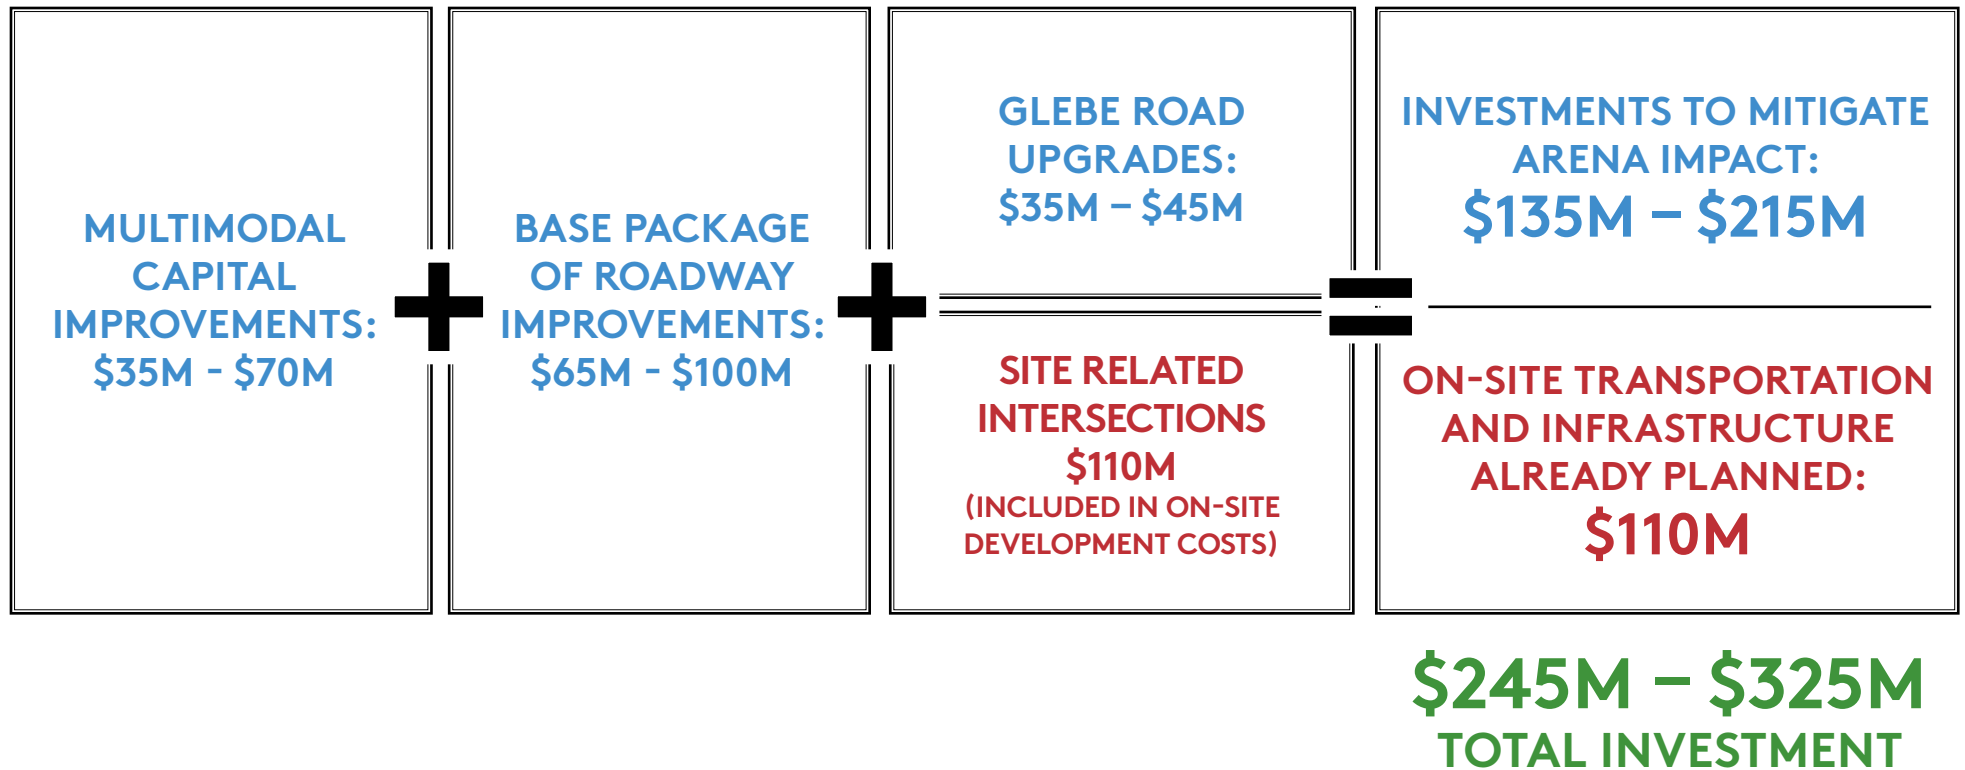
MULTIMODAL CAPITAL IMPROVEMENTS: \$35M - \$70M

+

BASE PACKAGE OF ROADWAY IMPROVEMENTS: \$65M - \$100M

+

GLEBE ROAD UPGRADES: \$35M – \$45M

SITE RELATED INTERSECTIONS \$110M (INCLUDED IN ON-SITE DEVELOPMENT COSTS)

=

INVESTMENTS TO MITIGATE ARENA IMPACT: \$135M – \$215M

ON-SITE TRANSPORTATION AND INFRASTRUCTURE ALREADY PLANNED: \$110M

\$245M – \$325M
TOTAL INVESTMENT